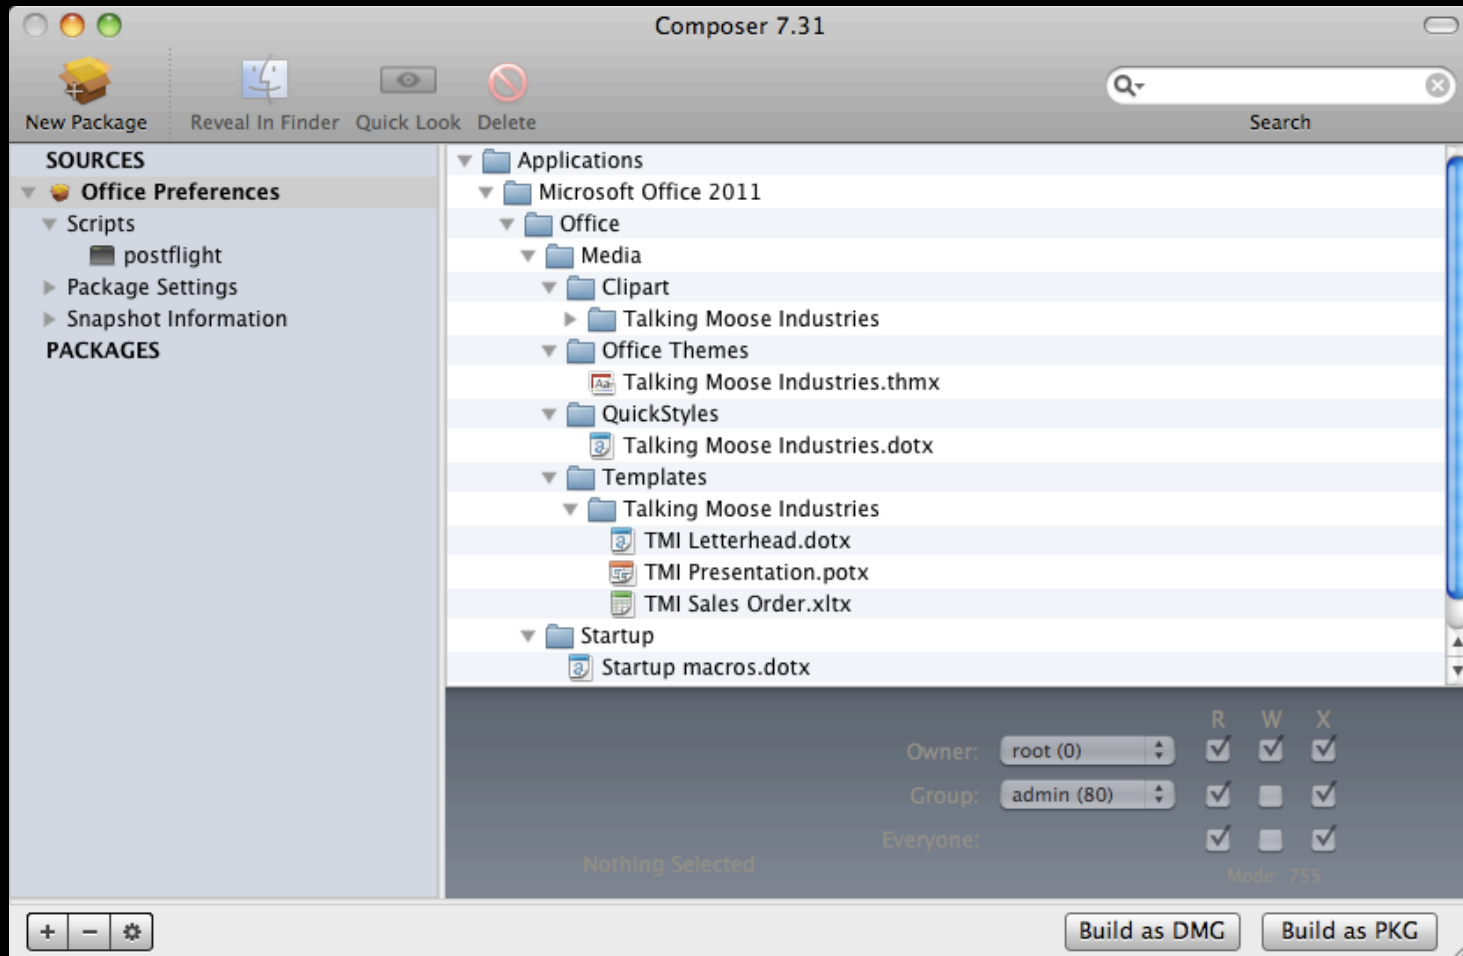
Composer 7.31

New Package   Reveal In Finder   Quick Look   Delete

Search

SOURCES
Office Preferences
Scripts
postflight
Package Settings
Snapshot Information
PACKAGES

Applications
Microsoft Office 2011
Office
Media
Clipart
Talking Moose Industries
Office Themes
Talking Moose Industries.thmx
QuickStyles
Talking Moose Industries.dotx
Templates
Talking Moose Industries
TMI Letterhead.dotx
TMI Presentation.potx
TMI Sales Order.xltx
Startup
Startup macros.dotx

R W X
Owner: root (0)
Group: admin (80)
Everyone:
Nothing Selected
Mode: 755

+ −

Build as DMG   Build as PKG